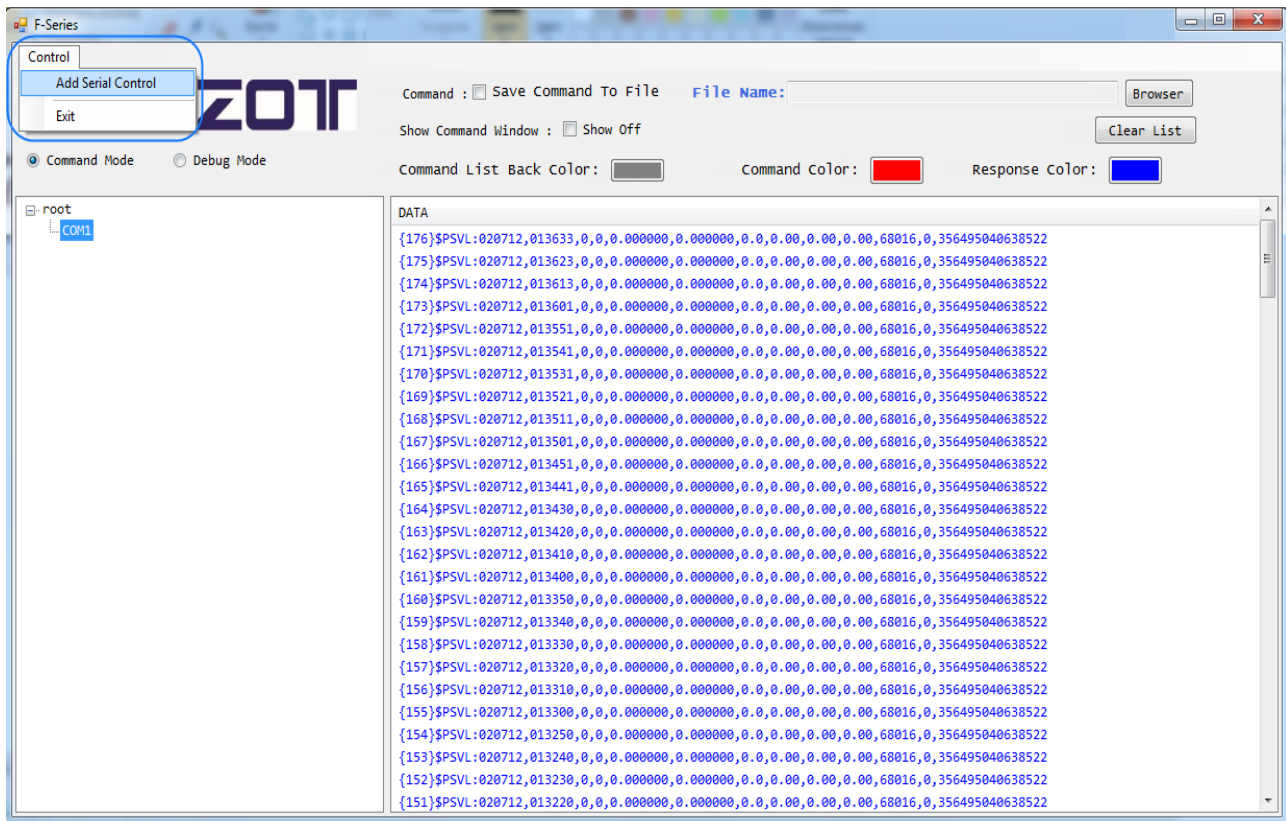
F-Series

Control

Add Serial Control

Exit

ZOT

Command Mode Debug Mode

Command : Save Command To File File Name: Browser

Show Command Window : Show Off Clear List

Command List Back Color: Command Color: Response Color:

root
COM1

DATA

{176}$PSVL:020712,013633,0,0,0.000000,0.000000,0.0,0.00,0.00,0.00,68016,0,356495040638522
{175}$PSVL:020712,013623,0,0,0.000000,0.000000,0.0,0.00,0.00,0.00,68016,0,356495040638522
{174}$PSVL:020712,013613,0,0,0.000000,0.000000,0.0,0.00,0.00,0.00,68016,0,356495040638522
{173}$PSVL:020712,013601,0,0,0.000000,0.000000,0.0,0.00,0.00,0.00,68016,0,356495040638522
{172}$PSVL:020712,013551,0,0,0.000000,0.000000,0.0,0.00,0.00,0.00,68016,0,356495040638522
{171}$PSVL:020712,013541,0,0,0.000000,0.000000,0.0,0.00,0.00,0.00,68016,0,356495040638522
{170}$PSVL:020712,013531,0,0,0.000000,0.000000,0.0,0.00,0.00,0.00,68016,0,356495040638522
{169}$PSVL:020712,013521,0,0,0.000000,0.000000,0.0,0.00,0.00,0.00,68016,0,356495040638522
{168}$PSVL:020712,013511,0,0,0.000000,0.000000,0.0,0.00,0.00,0.00,68016,0,356495040638522
{167}$PSVL:020712,013501,0,0,0.000000,0.000000,0.0,0.00,0.00,0.00,68016,0,356495040638522
{166}$PSVL:020712,013451,0,0,0.000000,0.000000,0.0,0.00,0.00,0.00,68016,0,356495040638522
{165}$PSVL:020712,013441,0,0,0.000000,0.000000,0.0,0.00,0.00,0.00,68016,0,356495040638522
{164}$PSVL:020712,013430,0,0,0.000000,0.000000,0.0,0.00,0.00,0.00,68016,0,356495040638522
{163}$PSVL:020712,013420,0,0,0.000000,0.000000,0.0,0.00,0.00,0.00,68016,0,356495040638522
{162}$PSVL:020712,013410,0,0,0.000000,0.000000,0.0,0.00,0.00,0.00,68016,0,356495040638522
{161}$PSVL:020712,013400,0,0,0.000000,0.000000,0.0,0.00,0.00,0.00,68016,0,356495040638522
{160}$PSVL:020712,013350,0,0,0.000000,0.000000,0.0,0.00,0.00,0.00,68016,0,356495040638522
{159}$PSVL:020712,013340,0,0,0.000000,0.000000,0.0,0.00,0.00,0.00,68016,0,356495040638522
{158}$PSVL:020712,013330,0,0,0.000000,0.000000,0.0,0.00,0.00,0.00,68016,0,356495040638522
{157}$PSVL:020712,013320,0,0,0.000000,0.000000,0.0,0.00,0.00,0.00,68016,0,356495040638522
{156}$PSVL:020712,013310,0,0,0.000000,0.000000,0.0,0.00,0.00,0.00,68016,0,356495040638522
{155}$PSVL:020712,013300,0,0,0.000000,0.000000,0.0,0.00,0.00,0.00,68016,0,356495040638522
{154}$PSVL:020712,013250,0,0,0.000000,0.000000,0.0,0.00,0.00,0.00,68016,0,356495040638522
{153}$PSVL:020712,013240,0,0,0.000000,0.000000,0.0,0.00,0.00,0.00,68016,0,356495040638522
{152}$PSVL:020712,013230,0,0,0.000000,0.000000,0.0,0.00,0.00,0.00,68016,0,356495040638522
{151}$PSVL:020712,013220,0,0,0.000000,0.000000,0.0,0.00,0.00,0.00,68016,0,356495040638522